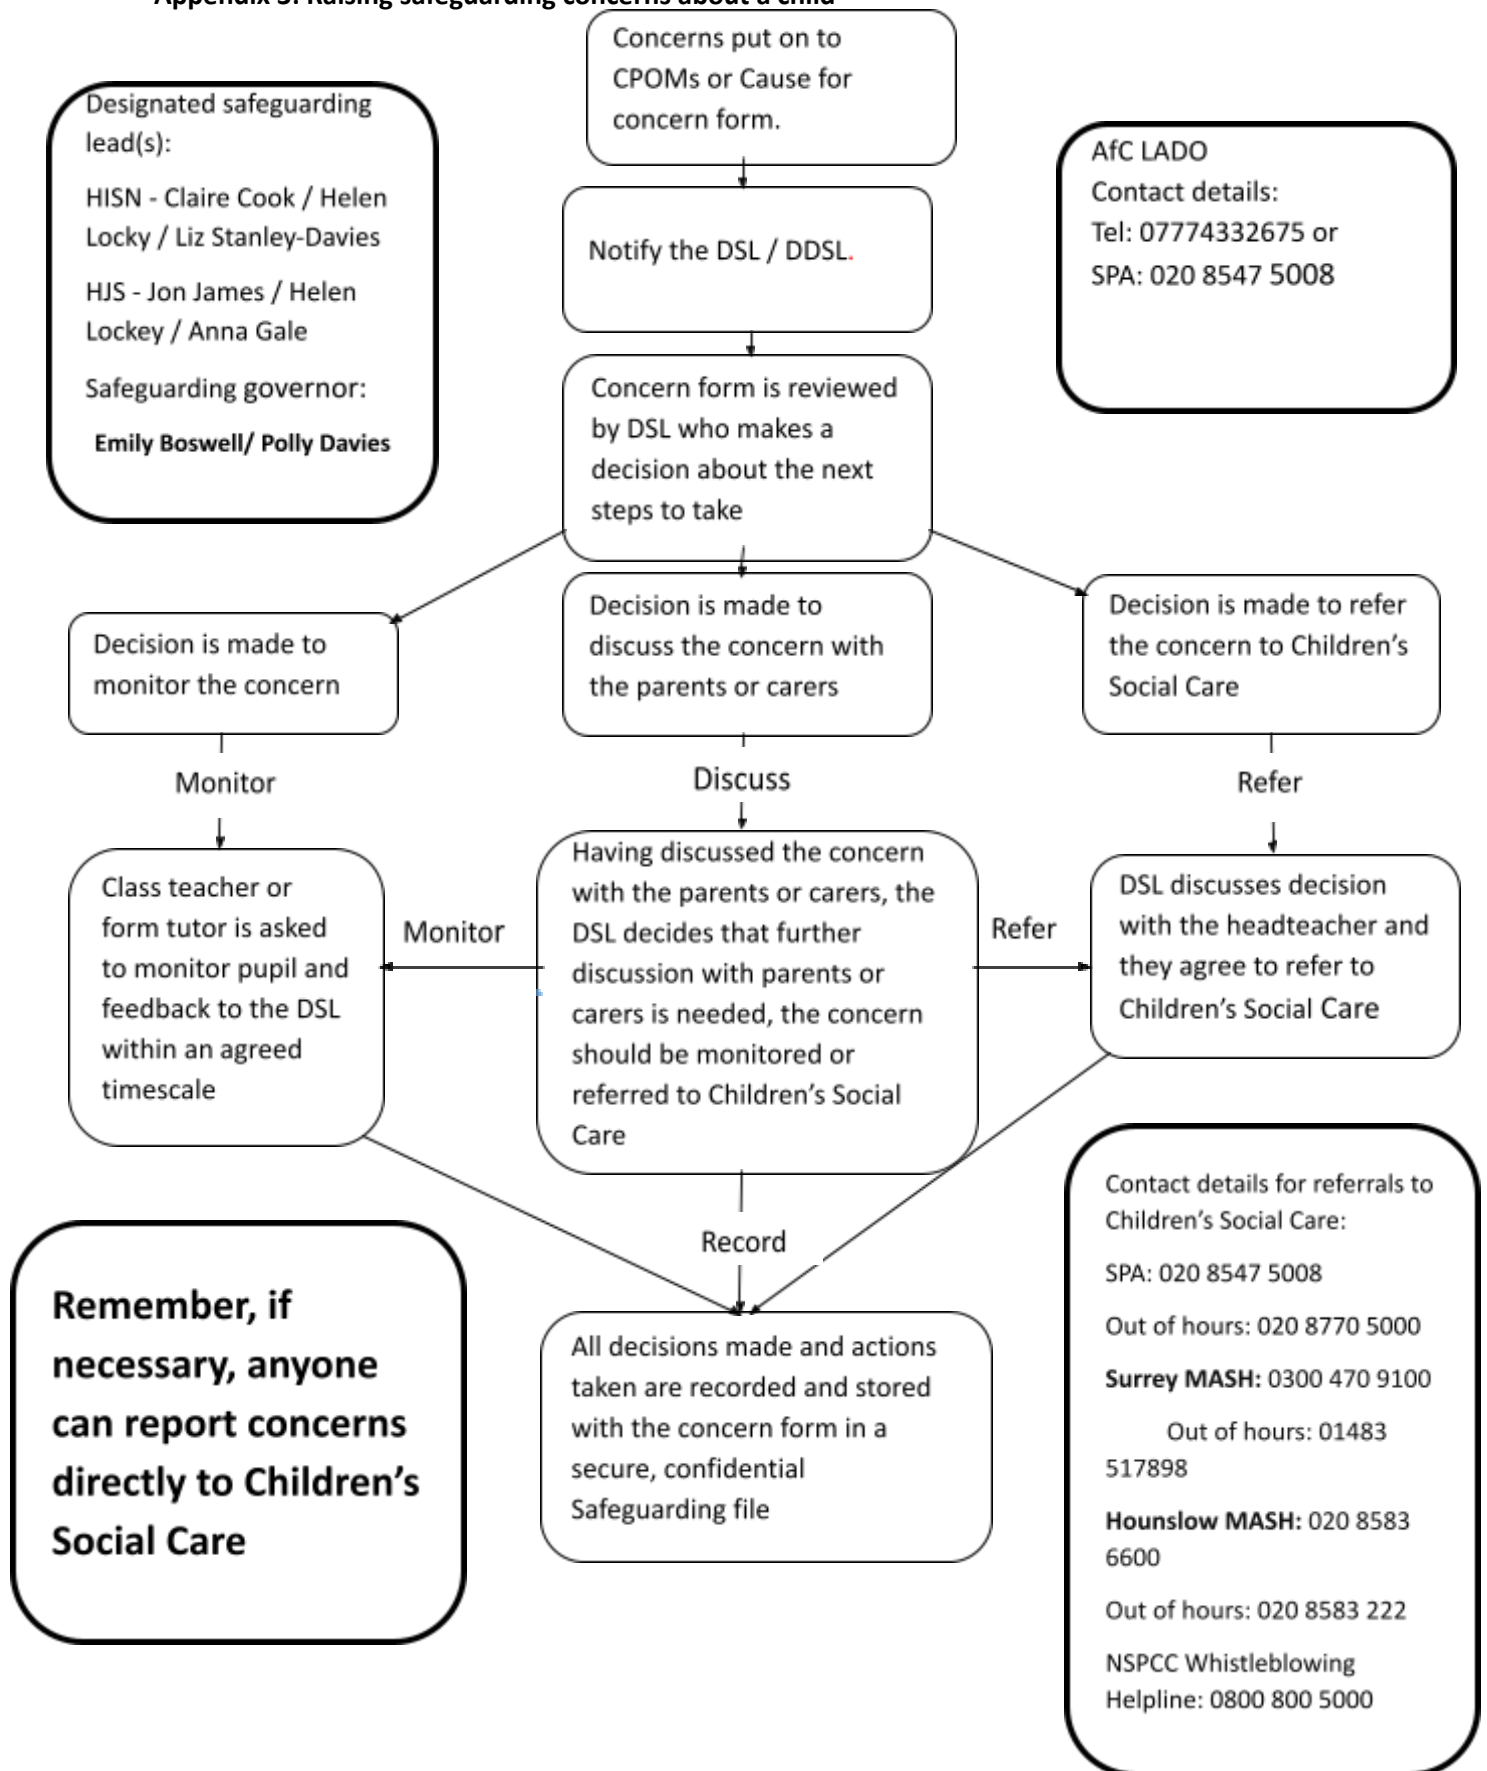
Appendix 3: Raising safeguarding concerns about a child

Designated safeguarding lead(s):

HISN - Claire Cook / Helen Locky / Liz Stanley-Davies

HJS - Jon James / Helen Lockey / Anna Gale

Safeguarding governor:

Emily Boswell/ Polly Davies

Concerns put on to CPOMs or Cause for concern form.

Notify the DSL / DDSL.

AfC LADO
Contact details:
Tel: 07774332675 or
SPA: 020 8547 5008

Concern form is reviewed by DSL who makes a decision about the next steps to take

Decision is made to monitor the concern

Decision is made to discuss the concern with the parents or carers

Decision is made to refer the concern to Children's Social Care

Monitor

Discuss

Refer

Class teacher or form tutor is asked to monitor pupil and feedback to the DSL within an agreed timescale

Monitor

Having discussed the concern with the parents or carers, the DSL decides that further discussion with parents or carers is needed, the concern should be monitored or referred to Children's Social Care

Refer

DSL discusses decision with the headteacher and they agree to refer to Children's Social Care

Record

Remember, if necessary, anyone can report concerns directly to Children's Social Care

All decisions made and actions taken are recorded and stored with the concern form in a secure, confidential Safeguarding file

Contact details for referrals to Children's Social Care:

SPA: 020 8547 5008

Out of hours: 020 8770 5000

Surrey MASH: 0300 470 9100

Out of hours: 01483 517898

Hounslow MASH: 020 8583 6600

Out of hours: 020 8583 222

NSPCC Whistleblowing Helpline: 0800 800 5000